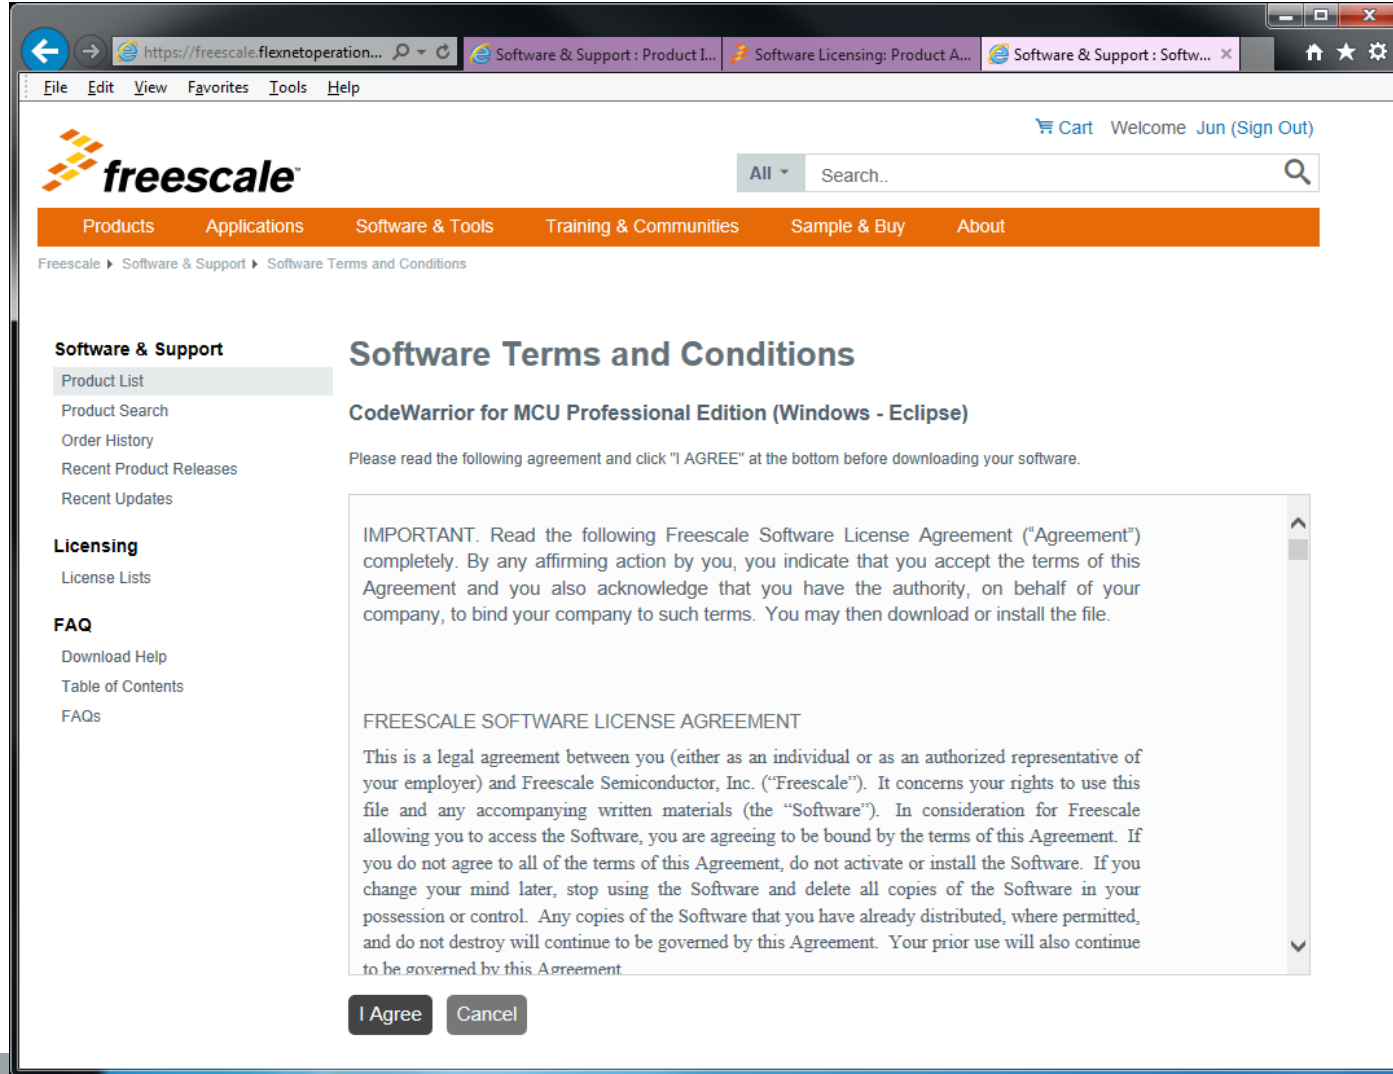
https://freescale.flexnetoperation...
Software & Support : Product I...
Software Licensing: Product A...
Software & Support : Softw...

File Edit View Favorites Tools Help

Cart Welcome Jun (Sign Out)

freescale

All Search..

Products Applications Software & Tools Training & Communities Sample & Buy About

Freescale ▸ Software & Support ▸ Software Terms and Conditions

Software & Support
Product List
Product Search
Order History
Recent Product Releases
Recent Updates

Licensing
License Lists

FAQ
Download Help
Table of Contents
FAQs

Software Terms and Conditions

CodeWarrior for MCU Professional Edition (Windows - Eclipse)

Please read the following agreement and click "I AGREE" at the bottom before downloading your software.

IMPORTANT. Read the following Freescale Software License Agreement ("Agreement") completely. By any affirming action by you, you indicate that you accept the terms of this Agreement and you also acknowledge that you have the authority, on behalf of your company, to bind your company to such terms. You may then download or install the file.

FREESCALE SOFTWARE LICENSE AGREEMENT

This is a legal agreement between you (either as an individual or as an authorized representative of your employer) and Freescale Semiconductor, Inc. ("Freescale"). It concerns your rights to use this file and any accompanying written materials (the "Software"). In consideration for Freescale allowing you to access the Software, you are agreeing to be bound by the terms of this Agreement. If you do not agree to all of the terms of this Agreement, do not activate or install the Software. If you change your mind later, stop using the Software and delete all copies of the Software in your possession or control. Any copies of the Software that you have already distributed, where permitted, and do not destroy will continue to be governed by this Agreement. Your prior use will also continue to be governed by this Agreement.

I Agree Cancel